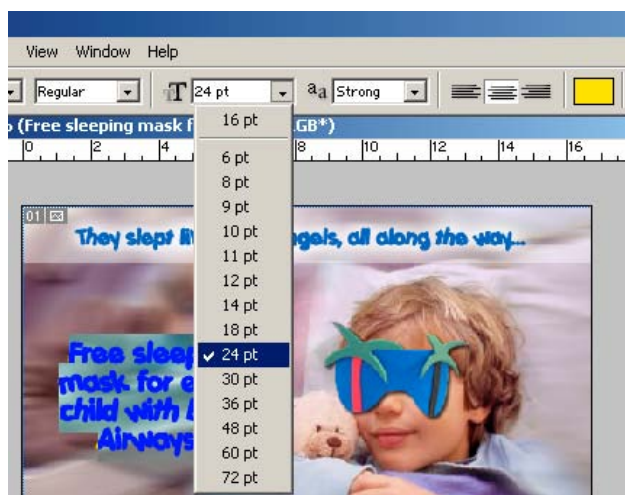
View Window Help

Regular

24 pt

$a_a$ Strong

(Free sleeping mask f GB*)

0 2 4 8 10 12 14 16

01

16 pt

6 pt
8 pt
9 pt
10 pt
11 pt
12 pt
14 pt
18 pt
24 pt
30 pt
36 pt
48 pt
60 pt
72 pt

They slept li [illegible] gels, all along the way...

Free slee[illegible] mask for e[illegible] child with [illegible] Airways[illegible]